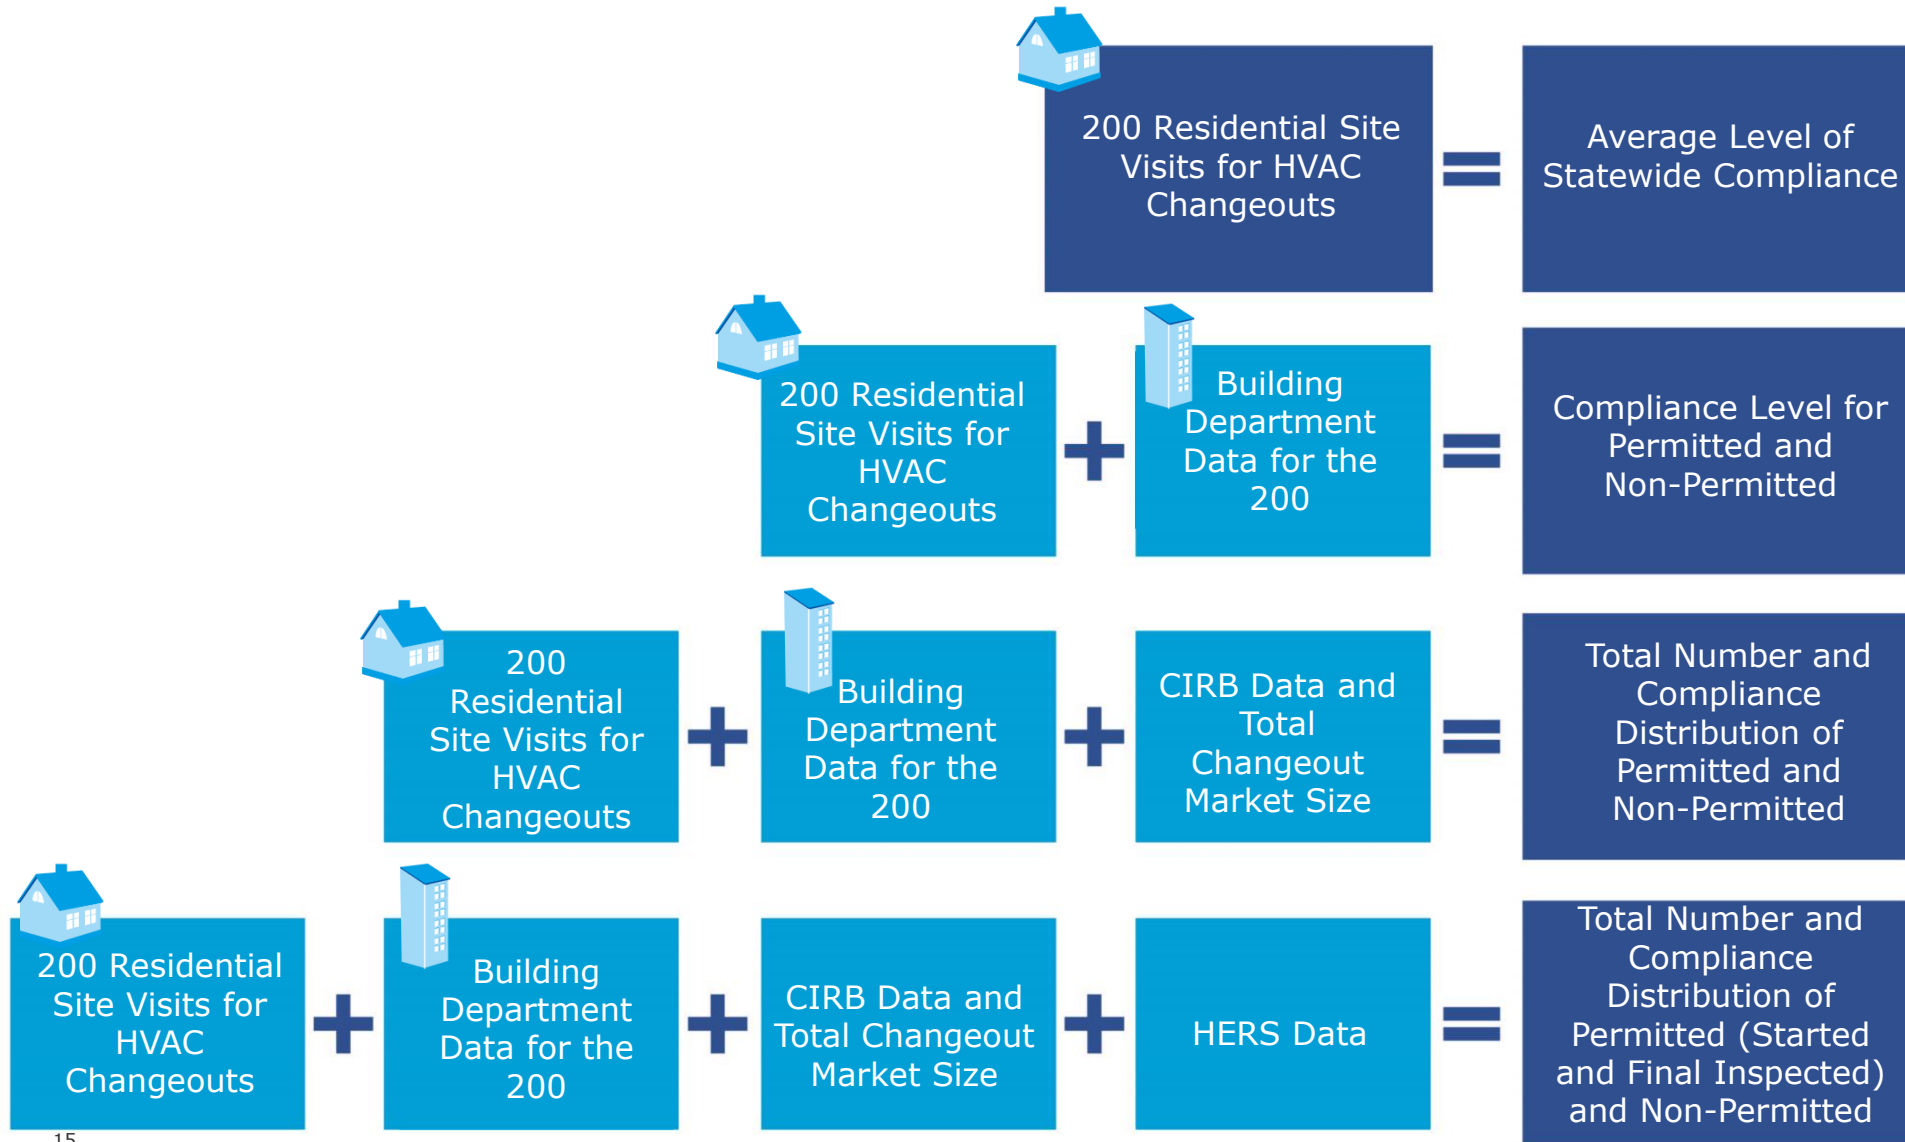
200 Residential Site Visits for HVAC Changeouts = Average Level of Statewide Compliance

200 Residential Site Visits for HVAC Changeouts + Building Department Data for the 200 = Compliance Level for Permitted and Non-Permitted

200 Residential Site Visits for HVAC Changeouts + Building Department Data for the 200 + CIRB Data and Total Changeout Market Size = Total Number and Compliance Distribution of Permitted and Non-Permitted

200 Residential Site Visits for HVAC Changeouts + Building Department Data for the 200 + CIRB Data and Total Changeout Market Size + HERS Data = Total Number and Compliance Distribution of Permitted (Started and Final Inspected) and Non-Permitted

15